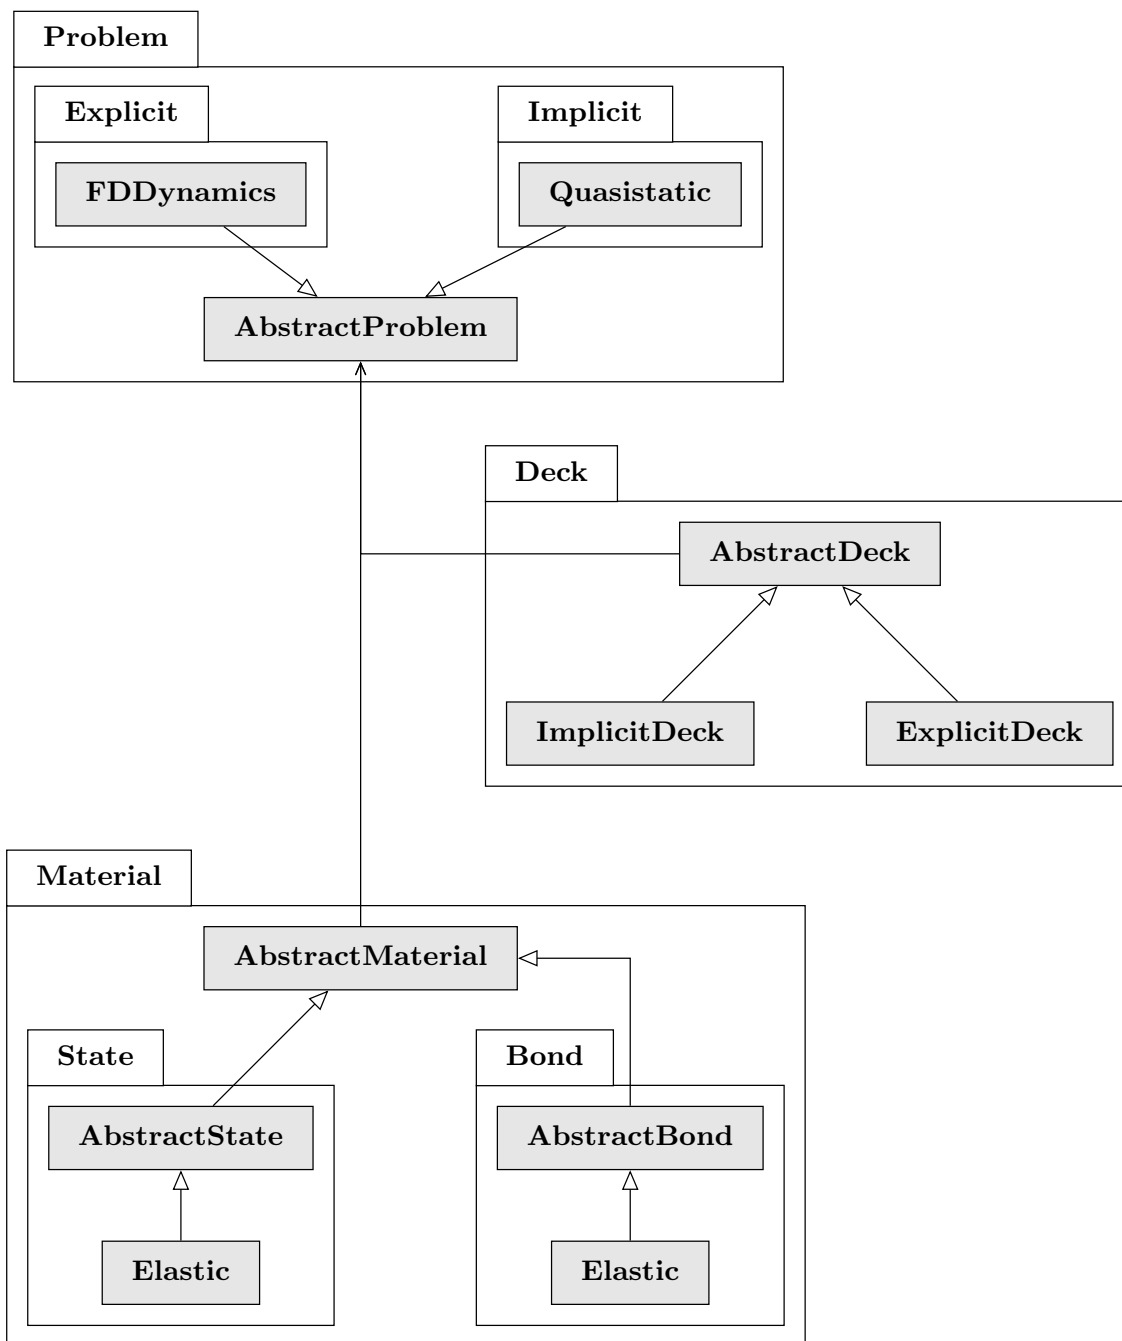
Problem

Explicit

FDDynamics

Implicit

Quasistatic

AbstractProblem

Deck

AbstractDeck

ImplicitDeck

ExplicitDeck

Material

AbstractMaterial

State

AbstractState

Elastic

Bond

AbstractBond

Elastic